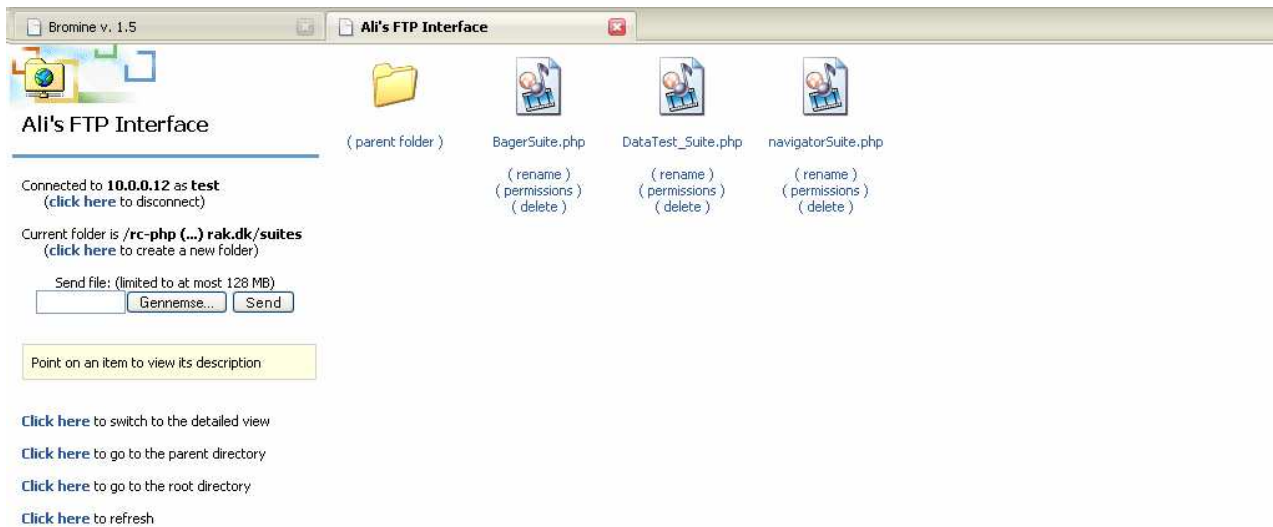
Bromine v. 1.5

Ali's FTP Interface

Ali's FTP Interface

Connected to **10.0.0.12** as **test**
(**click here** to disconnect)

Current folder is **/rc-php (...) rak.dk/suites**
(**click here** to create a new folder)

Send file: (limited to at most 128 MB)
Gennemse... Send

Point on an item to view its description

**Click here** to switch to the detailed view

**Click here** to go to the parent directory

**Click here** to go to the root directory

**Click here** to refresh

( parent folder )

BagerSuite.php
( rename )
( permissions )
( delete )

DataTest_Suite.php
( rename )
( permissions )
( delete )

navigatorSuite.php
( rename )
( permissions )
( delete )